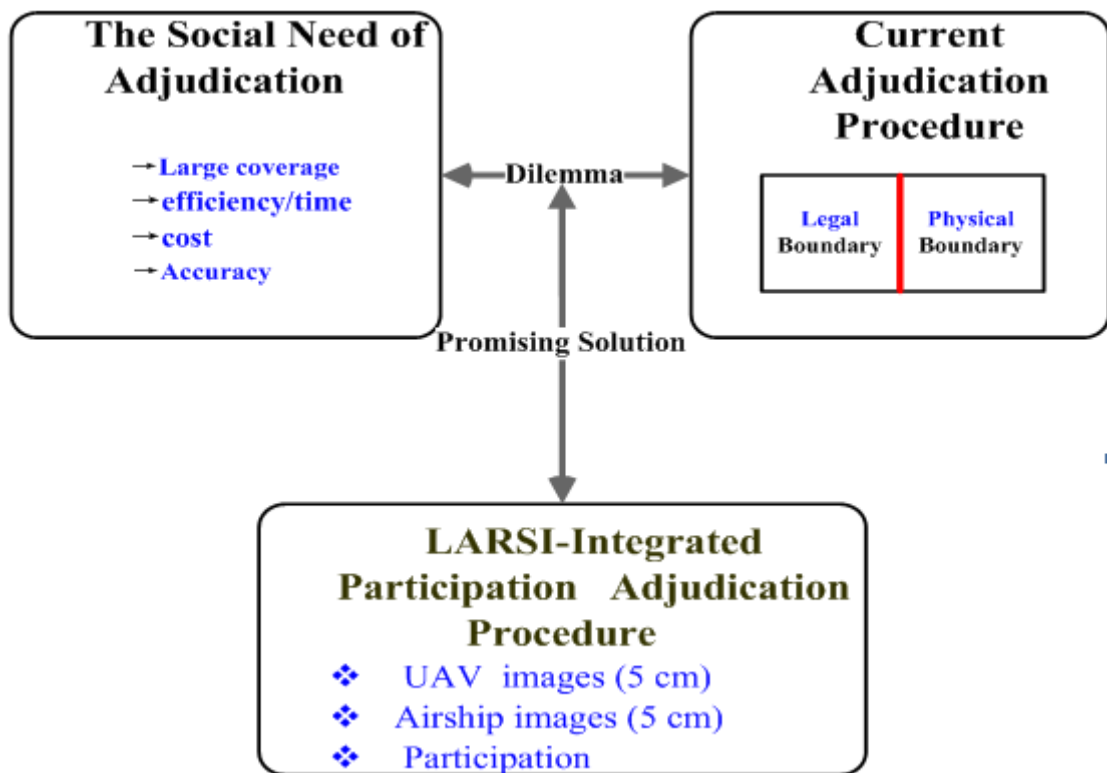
The Social Need of Adjudication

→Large coverage
→efficiency/time
→cost
→Accuracy

Dilemma

Current Adjudication Procedure

| Legal Boundary | Physical Boundary |
|---|---|

Promising Solution

LARSI-Integrated Participation Adjudication Procedure

❖ UAV images (5 cm)
❖ Airship images (5 cm)
❖ Participation